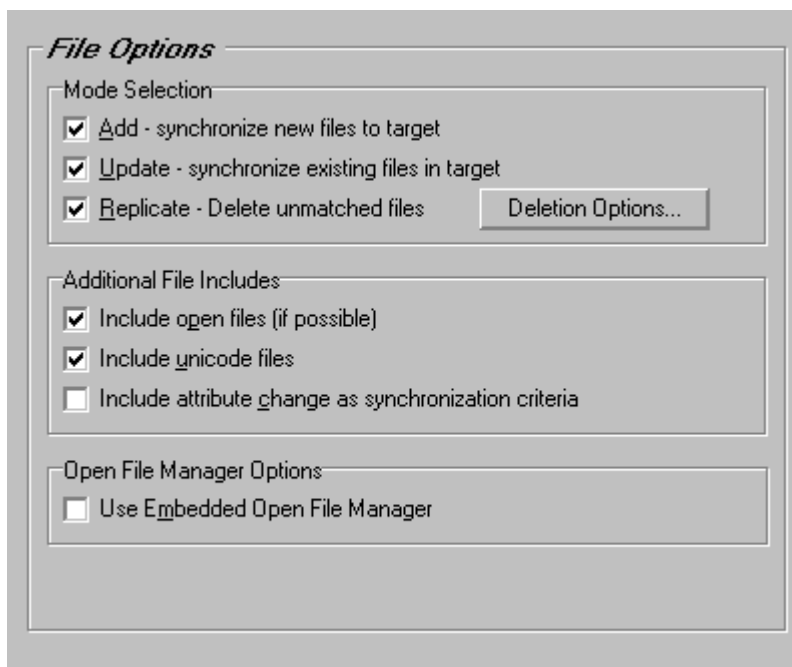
File Options

Mode Selection

Add - synchronize new files to target

Update - synchronize existing files in target

Replicate - Delete unmatched files

Deletion Options...

Additional File Includes

Include open files (if possible)

Include unicode files

Include attribute change as synchronization criteria

Open File Manager Options

Use Embedded Open File Manager